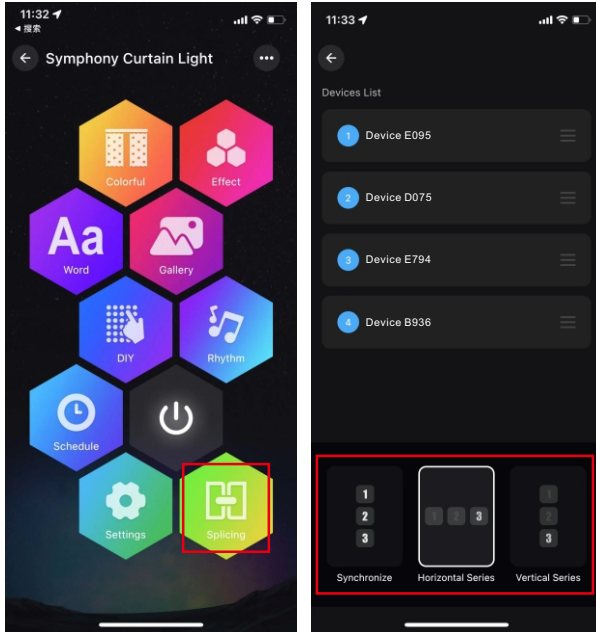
11:32
◂ 搜索
Symphony Curtain Light
Colorful
Effect
Aa
Word
Gallery
DIY
Rhythm
Schedule
Settings
Splicing

11:33
Devices List
1 Device E095
2 Device D075
3 Device E794
4 Device B936
1
2
3
Synchronize
1 2 3
Horizontal Series
1
2
3
Vertical Series